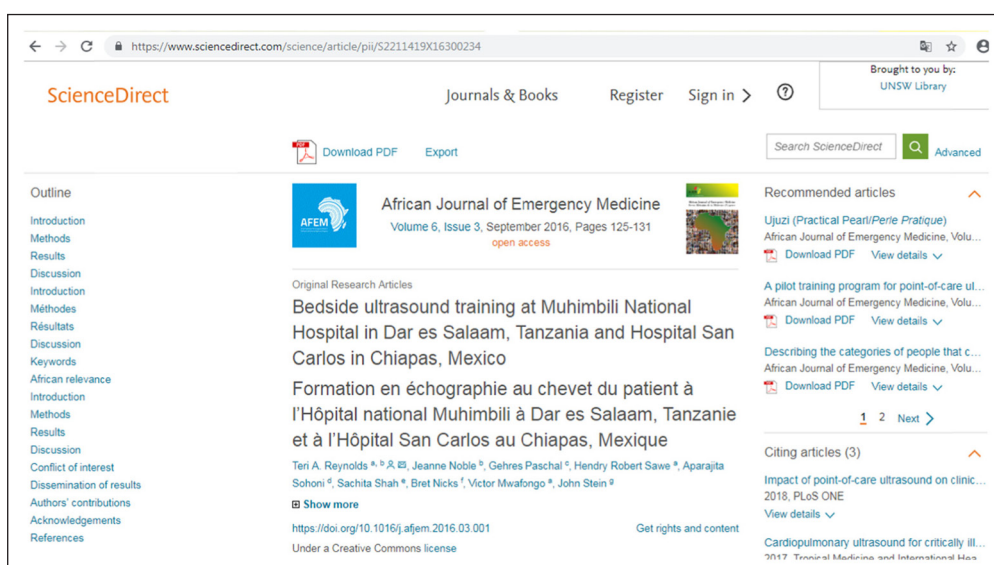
https://www.sciencedirect.com/science/article/pii/S2211419X16300234

ScienceDirect

Journals & Books Register Sign in ›

Brought to you by:
UNSW Library

Download PDF Export

Search ScienceDirect Advanced

Outline
Introduction
Methods
Results
Discussion
Introduction
Méthodes
Résultats
Discussion
Keywords
African relevance
Introduction
Methods
Results
Discussion
Conflict of interest
Dissemination of results
Authors' contributions
Acknowledgements
References

AFEM

African Journal of Emergency Medicine
Volume 6, Issue 3, September 2016, Pages 125-131
open access

Original Research Articles

Bedside ultrasound training at Muhimbili National Hospital in Dar es Salaam, Tanzania and Hospital San Carlos in Chiapas, Mexico

Formation en échographie au chevet du patient à l'Hôpital national Muhimbili à Dar es Salaam, Tanzanie et à l'Hôpital San Carlos au Chiapas, Mexique

Teri A. Reynolds $^{a, b}$, Jeanne Noble $^{b}$, Gehres Paschal $^{c}$, Hendry Robert Sawe $^{a}$, Aparajita Sohoni $^{d}$, Sachita Shah $^{e}$, Bret Nicks $^{f}$, Victor Mwafongo $^{a}$, John Stein $^{g}$

Show more

https://doi.org/10.1016/j.afjem.2016.03.001 Get rights and content

Under a Creative Commons license

Recommended articles

Ujuzi (Practical Pearl/Perle Pratique)
African Journal of Emergency Medicine, Volu...
Download PDF View details

A pilot training program for point-of-care ul...
African Journal of Emergency Medicine, Volu...
Download PDF View details

Describing the categories of people that c...
African Journal of Emergency Medicine, Volu...
Download PDF View details

1 2 Next ›

Citing articles (3)

Impact of point-of-care ultrasound on clinic...
2018, PLoS ONE
View details

Cardiopulmonary ultrasound for critically ill...
2017, Tropical Medicine and International Hea...